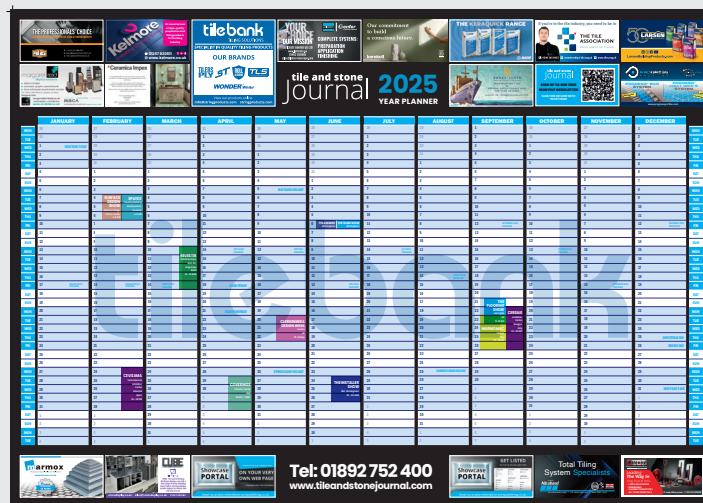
THE PROFESSIONALS' CHOICE

Kelmore

tilebank TILING SOLUTIONS

SPECIALISTS IN QUALITY TILING PRODUCTS

OUR BRANDS

WONDER

Our commitment to build a conscious future

THE KERAQUICK RANGE

THE TILE ASSOCIATION

LARSEN

COMPLETE SYSTEMS: PREPARATION APPLICATION FINISHING

Ceramica Impex

tile and stone Journal 2025 YEAR PLANNER

journal

| | JANUARY | FEBRUARY | MARCH | APRIL | MAY | JUNE | JULY | AUGUST | SEPTEMBER | OCTOBER | NOVEMBER | DECEMBER | |
|---|---|---|---|---|---|---|---|---|---|---|---|---|---|
| MON | | | | | | | | | 1 | | | 1 | MON |
| TUE | | | | 1 | | | 1 | | 2 | | | 2 | TUE |
| WED | 1 | | | 2 | | | 2 | | 3 | 1 | | 3 | WED |
| THU | 2 | | | 3 | 1 | | 3 | | 4 | 2 | | 4 | THU |
| FRI | 3 | | | 4 | 2 | | 4 | 1 | 5 | 3 | | 5 | FRI |
| SAT | 4 | 1 | 1 | 5 | 3 | | 5 | 2 | 6 | 4 | 1 | 6 | SAT |
| SUN | 5 | 2 | 2 | 6 | 4 | 1 | 6 | 3 | 7 | 5 | 2 | 7 | SUN |

tilebank

CEVISAMA

COVERINGS

CLERKENWELL DESIGN WEEK

THE INSTALLER SHOW

TILE EXPO

CERSAIE

marmox

CUBE

Showcase PORTAL ON YOUR VERY OWN WEB PAGE

Tel: 01892 752 400
www.tileandstonejournal.com

Showcase PORTAL GET LISTED

Total Tiling System Specialists